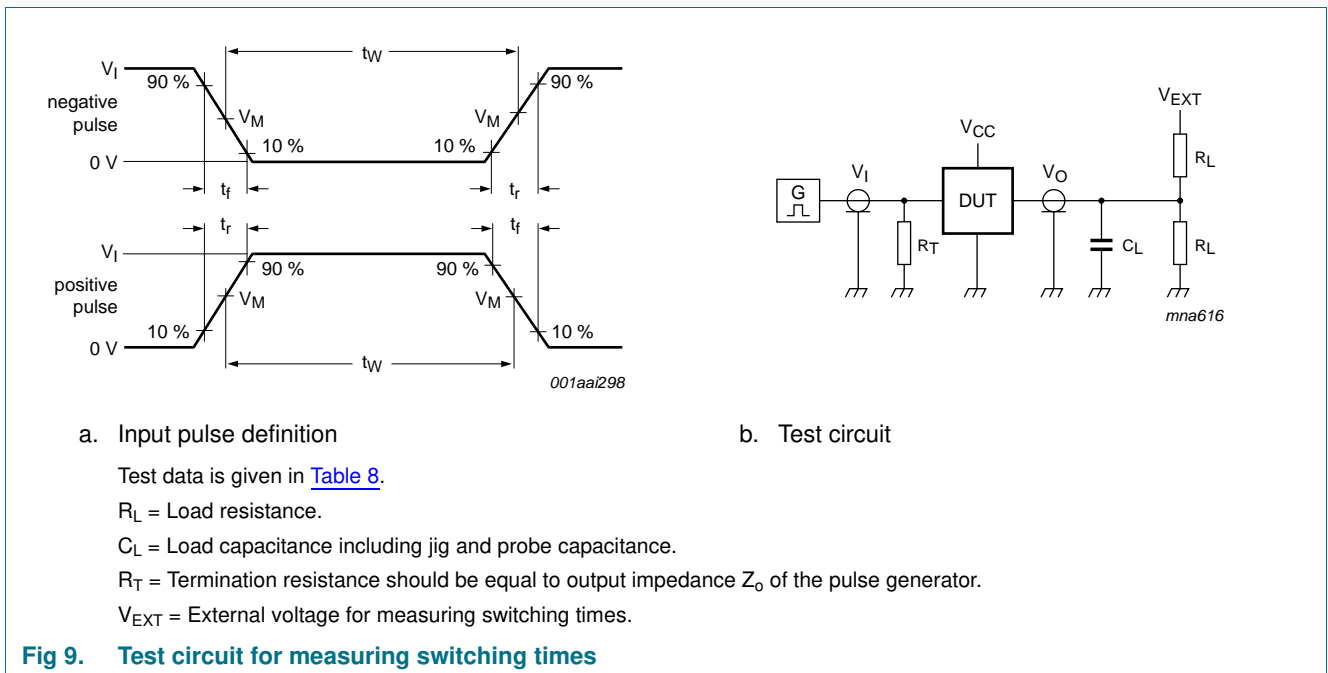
$t_W$

$V_I$

90 %

90 %

negative pulse

$V_M$

$V_M$

10 %

10 %

0 V

$t_f$

$t_r$

$t_r$

$t_f$

$V_I$

90 %

90 %

positive pulse

$V_M$

$V_M$

10 %

10 %

0 V

$t_W$

001aai298

$V_{EXT}$

$V_{CC}$

$R_L$

$V_I$

$V_O$

G

DUT

$R_T$

$C_L$

$R_L$

mna616

a. Input pulse definition

b. Test circuit

Test data is given in Table 8.

$R_L$ = Load resistance.

$C_L$ = Load capacitance including jig and probe capacitance.

$R_T$ = Termination resistance should be equal to output impedance $Z_o$ of the pulse generator.

$V_{EXT}$ = External voltage for measuring switching times.

Fig 9. Test circuit for measuring switching times